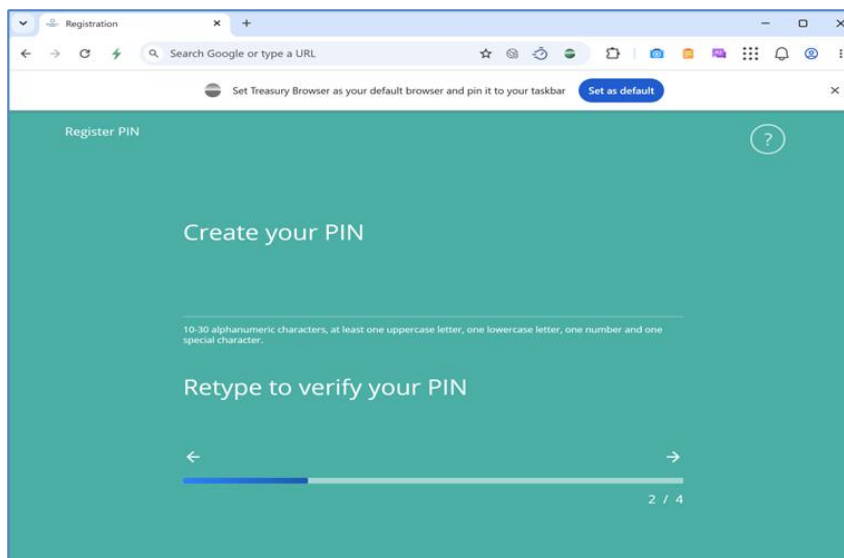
Registration

Search Google or type a URL

Set Treasury Browser as your default browser and pin it to your taskbar

Set as default

Register PIN

?

Create your PIN

10-30 alphanumeric characters, at least one uppercase letter, one lowercase letter, one number and one special character.

Retype to verify your PIN

2 / 4